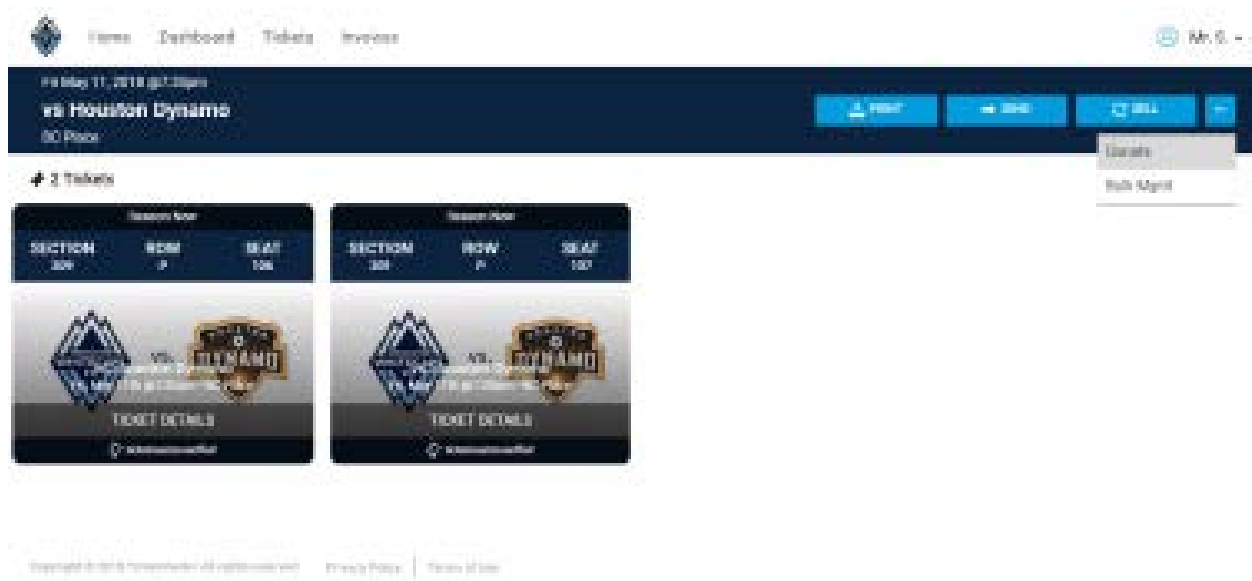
Home Dashboard Tickets Invoices

Mr. S.

Fri May 11, 2018 @7:30pm
vs Houston Dynamo
BC Place

PRINT SEND SELL ...

Details
Bulk Mgmt

2 Tickets

Season Now
SECTION 209 ROW P SEAT 106

vs. DYNAMO

TICKET DETAILS

Season Now
SECTION 209 ROW P SEAT 107

vs. DYNAMO

TICKET DETAILS

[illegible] Privacy Policy | Terms of Use